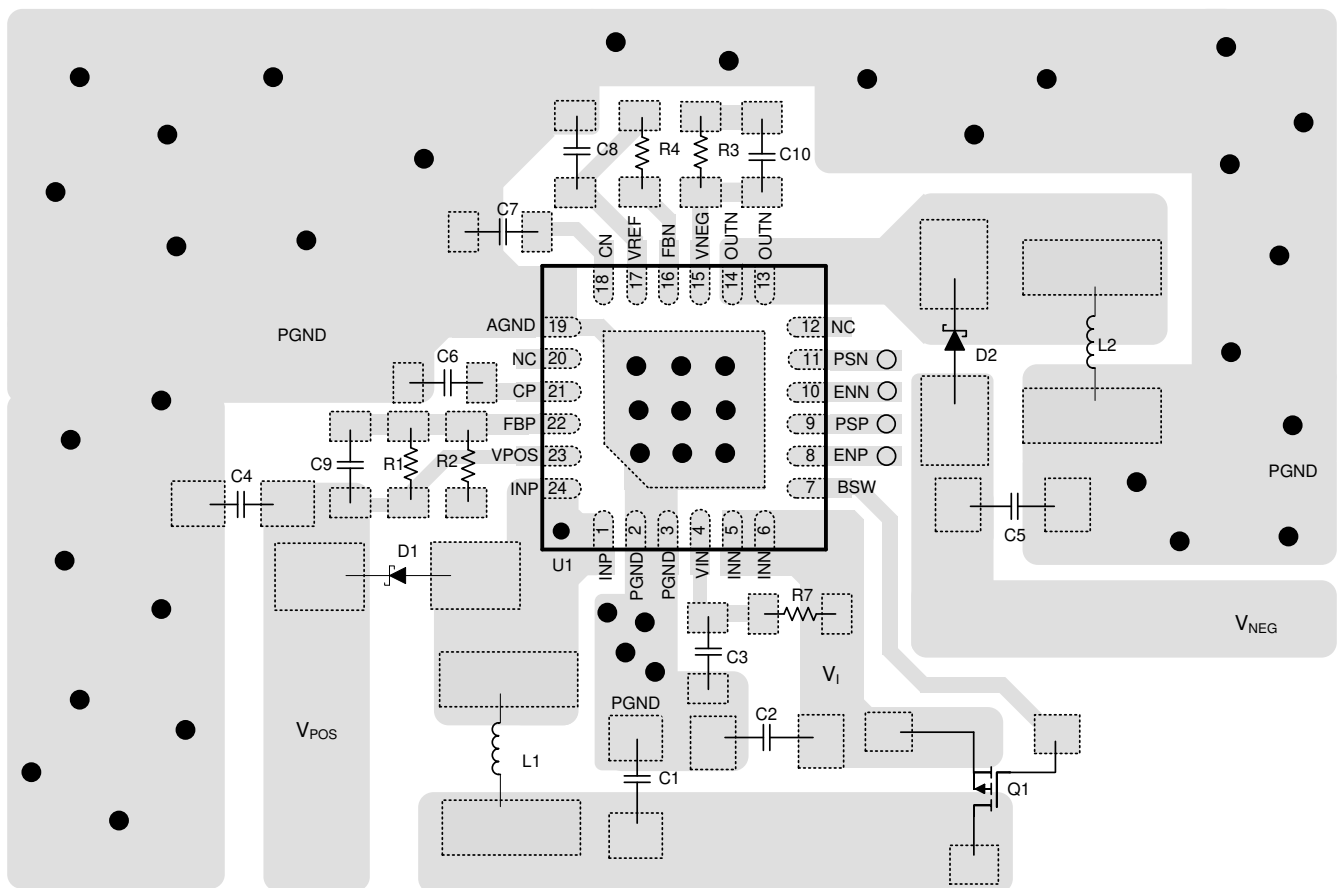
C8
R4
R3
C10
C7
CN
VREF
FBN
VNEG
OUTN
OUTN
18
17
16
15
14
13
PGND
AGND 19
NC 20
CP 21
FBP 22
VPOS 23
INP 24
C6
C9
R1
R2
C4
12 NC
11 PSN
10 ENN
9 PSP
8 ENP
7 BSW
D2
L2
PGND
C5
U1
1
2
3
4
5
6
INP
PGND
PGND
VIN
INN
INN
D1
R7
C3
$V_{NEG}$
$V_I$
PGND
C2
$V_{POS}$
L1
C1
Q1